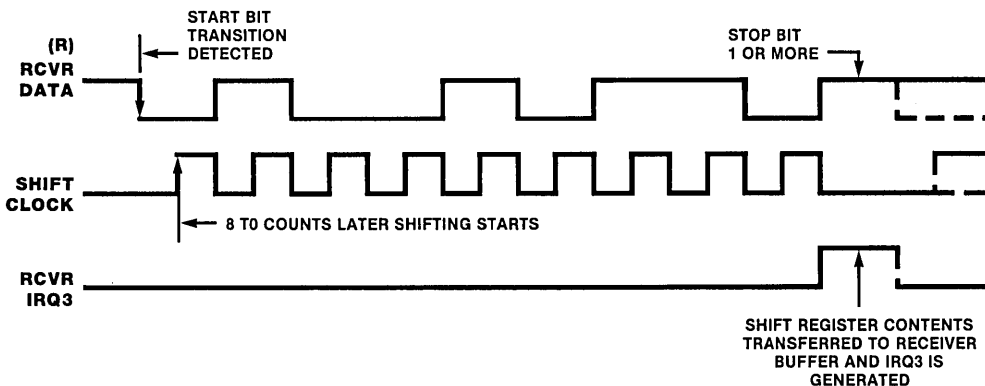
START BIT TRANSITION DETECTED

(R) RCVR DATA

STOP BIT 1 OR MORE

SHIFT CLOCK

8 T0 COUNTS LATER SHIFTING STARTS

RCVR IRQ3

SHIFT REGISTER CONTENTS TRANSFERRED TO RECEIVER BUFFER AND IRQ3 IS GENERATED